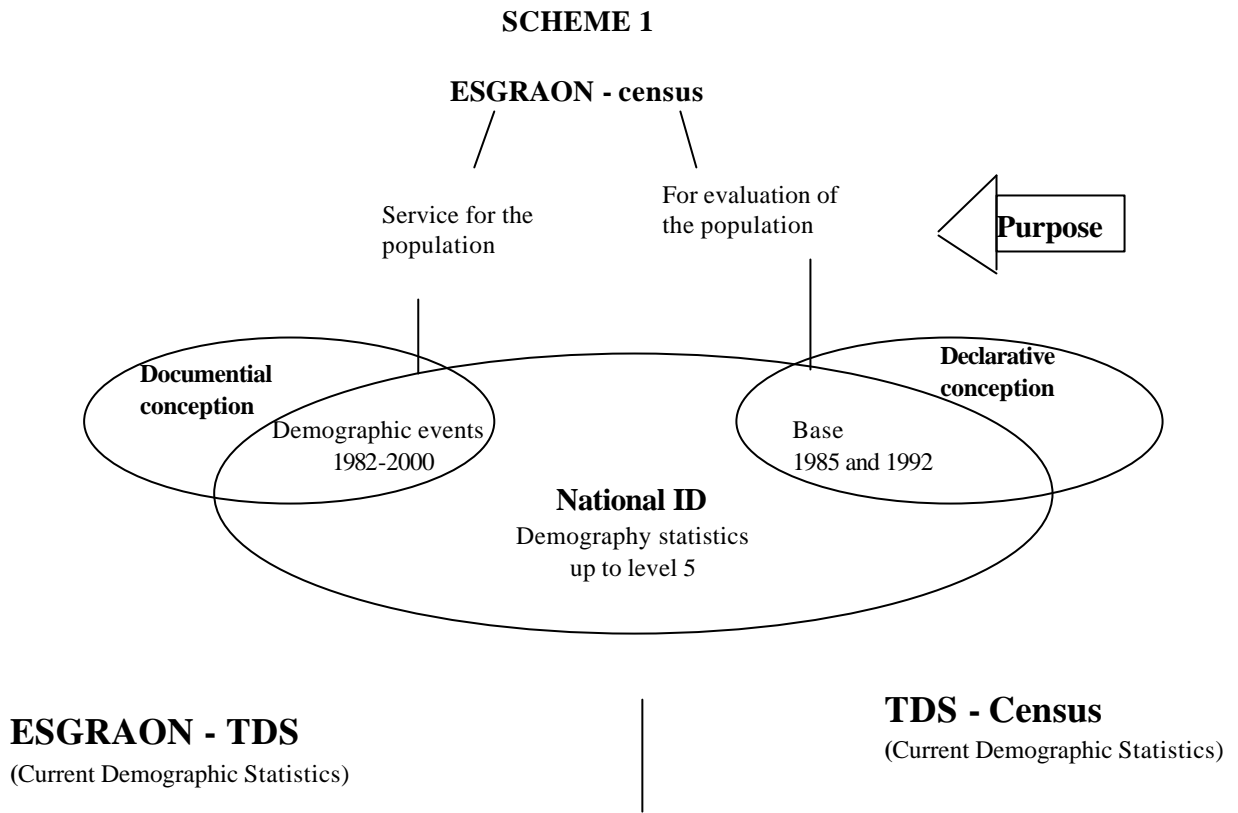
SCHEME 1

ESGRAON - census

Service for the population

For evaluation of the population

Purpose

Documential conception

Demographic events 1982-2000

Declarative conception

Base 1985 and 1992

National ID

Demography statistics up to level 5

ESGRAON - TDS

(Current Demographic Statistics)

TDS - Census

(Current Demographic Statistics)